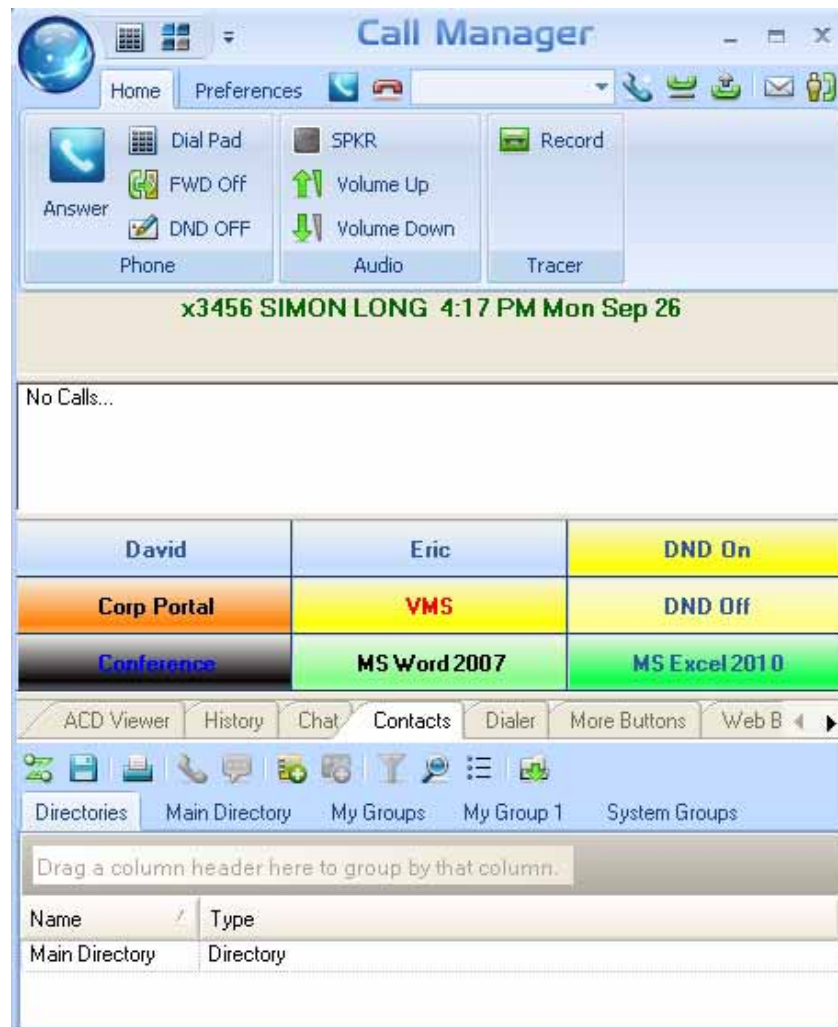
Call Manager

Home Preferences

Answer

Dial Pad
FWD Off
DND OFF

Phone

SPKR
Volume Up
Volume Down

Audio

Record

Tracer

x3456 SIMON LONG 4:17 PM Mon Sep 26

No Calls...

| David | Eric | DND On |
|---|---|---|
| Corp Portal | VMS | DND Off |
| Conference | MS Word 2007 | MS Excel 2010 |

ACD Viewer History Chat Contacts Dialer More Buttons Web B

Directories Main Directory My Groups My Group 1 System Groups

Drag a column header here to group by that column.

| Name | Type |
|---|---|
| Main Directory | Directory |